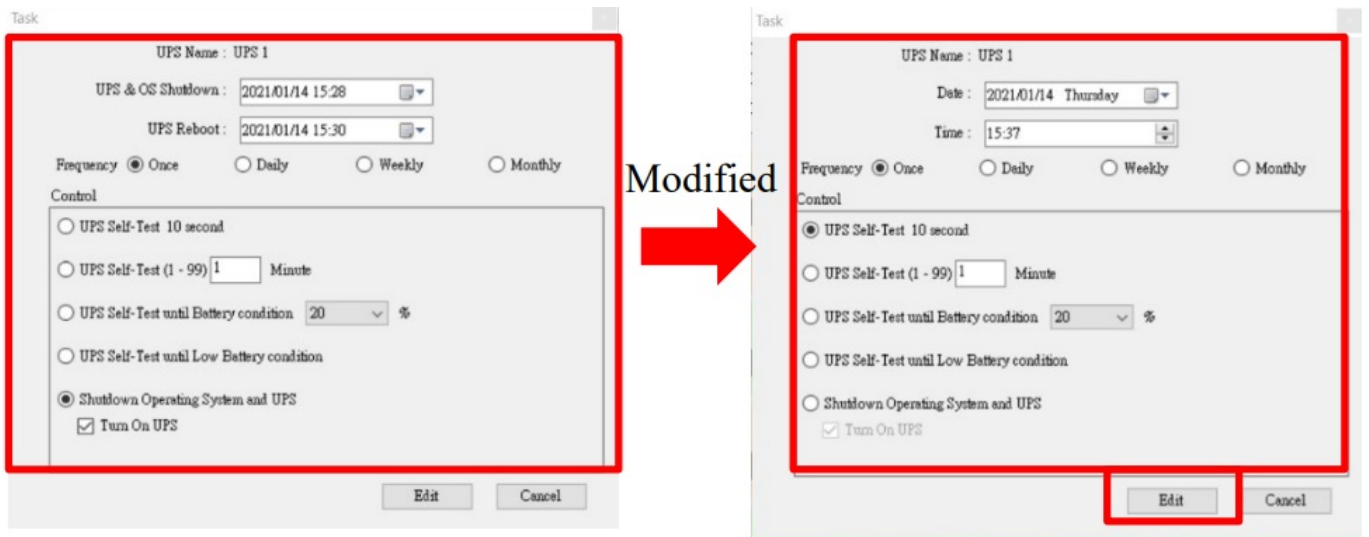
Task

UPS Name : UPS 1

UPS & OS Shutdown : 2021/01/14 15:28

UPS Reboot : 2021/01/14 15:30

Frequency Once Daily Weekly Monthly

Control

UPS Self-Test 10 second

UPS Self-Test (1 - 99) 1 Minute

UPS Self-Test until Battery condition 20 %

UPS Self-Test until Low Battery condition

Shutdown Operating System and UPS

Turn On UPS

Edit Cancel

Modified

Task

UPS Name : UPS 1

Date : 2021/01/14 Thursday

Time : 15:37

Frequency Once Daily Weekly Monthly

Control

UPS Self-Test 10 second

UPS Self-Test (1 - 99) 1 Minute

UPS Self-Test until Battery condition 20 %

UPS Self-Test until Low Battery condition

Shutdown Operating System and UPS

Turn On UPS

Edit Cancel